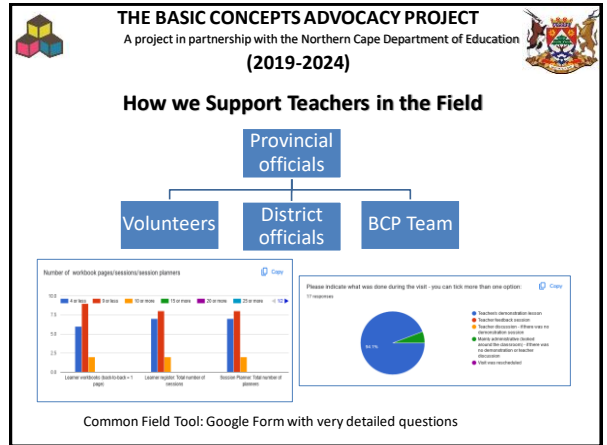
THE BASIC CONCEPTS ADVOCACY PROJECT

A project in partnership with the Northern Cape Department of Education

(2019-2024)

How we Support Teachers in the Field

Provincial officials

Volunteers

District officials

BCP Team

Number of workbook pages/sessions/session planners

Copy

10.0

7.5

5.0

2.5

0.0

4 or less

8 or less

10 or more

15 or more

20 or more

25 or more

1/2

Learner workbook (back-to-back = 1 page)

Learner register: Total number of sessions

Session Planner: Total number of planners

Please indicate what was done during the visit - you can tick more than one option:

Copy

17 responses

Teacher's demonstration lesson

Teacher feedback session

Teacher discussion - if there was no demonstration session

Mainly administration (looked around the classroom) - if there was no demonstration or teacher discussion

Visit was rescheduled

94.1%

Common Field Tool: Google Form with very detailed questions